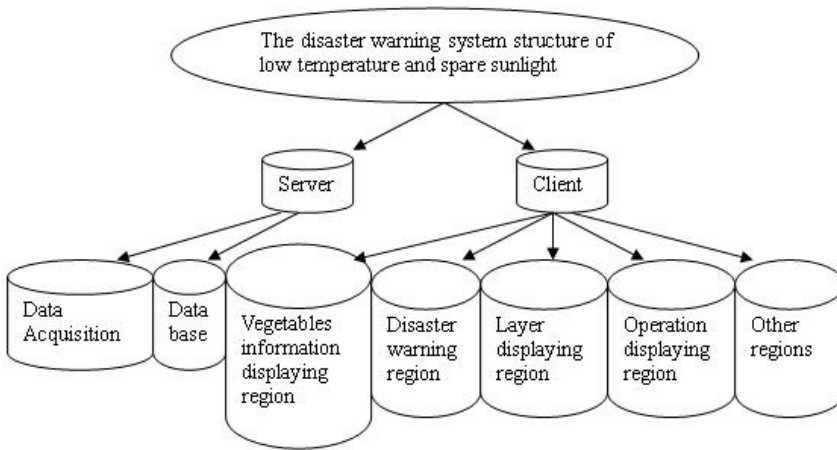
The disaster warning system structure of low temperature and spare sunlight

Server

Client

Data Acquisition

Data base

Vegetables information displaying region

Disaster warning region

Layer displaying region

Operation displaying region

Other regions